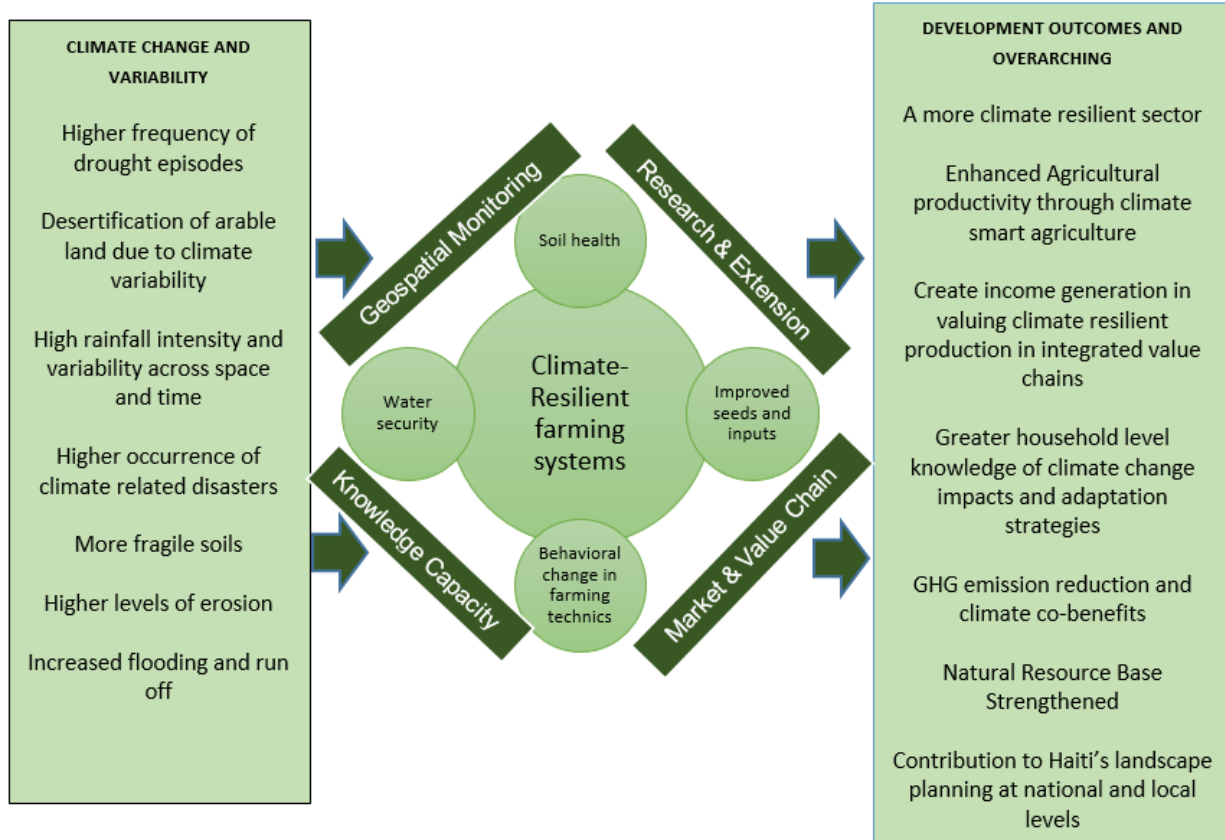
CLIMATE CHANGE AND VARIABILITY

Higher frequency of drought episodes

Desertification of arable land due to climate variability

High rainfall intensity and variability across space and time

Higher occurrence of climate related disasters

More fragile soils

Higher levels of erosion

Increased flooding and run off

Geospatial Monitoring

Research & Extension

Knowledge Capacity

Market & Value Chain

Soil health

Water security

Climate-Resilient farming systems

Improved seeds and inputs

Behavioral change in farming technics

DEVELOPMENT OUTCOMES AND OVERARCHING

A more climate resilient sector

Enhanced Agricultural productivity through climate smart agriculture

Create income generation in valuing climate resilient production in integrated value chains

Greater household level knowledge of climate change impacts and adaptation strategies

GHG emission reduction and climate co-benefits

Natural Resource Base Strengthened

Contribution to Haiti's landscape planning at national and local levels